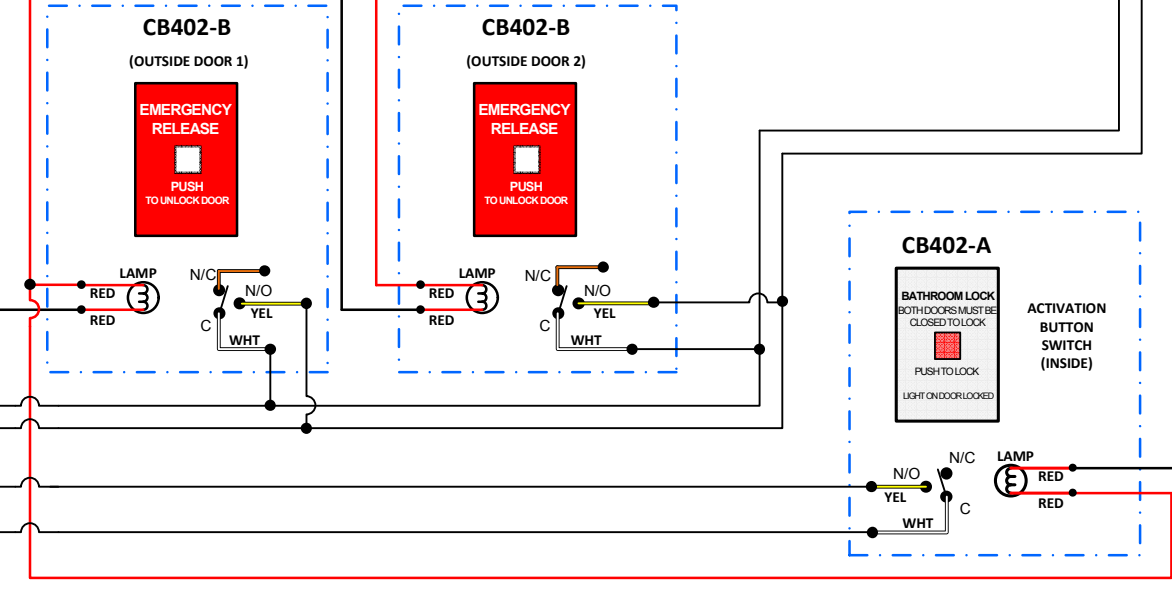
CB402-B

(OUTSIDE DOOR 1)

EMERGENCY RELEASE

PUSH
TO UNLOCK DOOR

LAMP
RED
RED

N/C
N/O
YEL
C
WHT

CB402-B

(OUTSIDE DOOR 2)

EMERGENCY RELEASE

PUSH
TO UNLOCK DOOR

LAMP
RED
RED

N/C
N/O
YEL
C
WHT

CB402-A

BATHROOM LOCK
BOTH DOORS MUST BE CLOSED TO LOCK

PUSH TO LOCK

LIGHT ON DOOR LOCKED

ACTIVATION BUTTON SWITCH (INSIDE)

N/C
N/O
YEL
C
WHT

LAMP
RED
RED